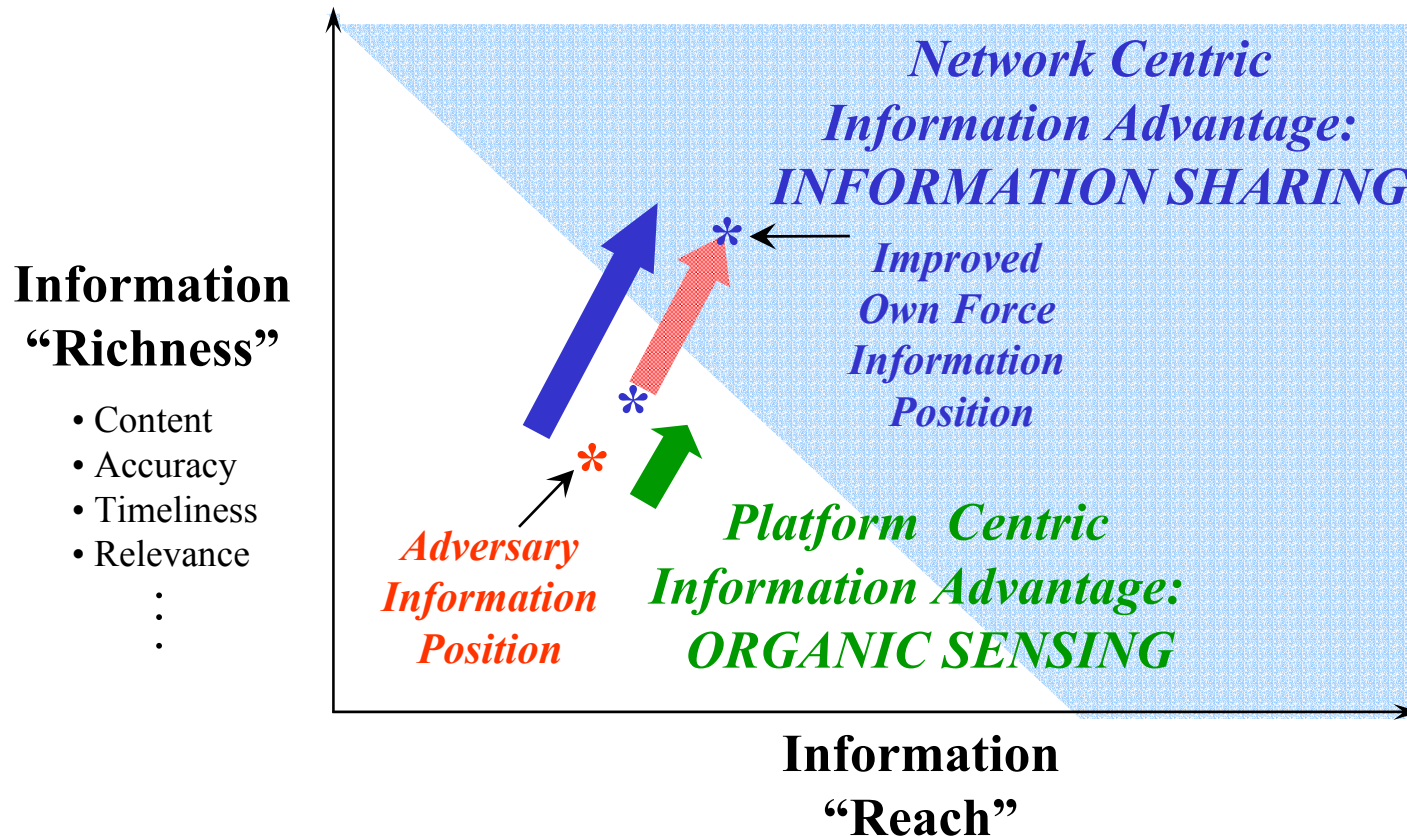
Network Centric Information Advantage: INFORMATION SHARING

Information "Richness"

• Content
• Accuracy
• Timeliness
• Relevance
⋮

*

Improved Own Force Information Position

*

*

Adversary Information Position

Platform Centric Information Advantage: ORGANIC SENSING

Information "Reach"